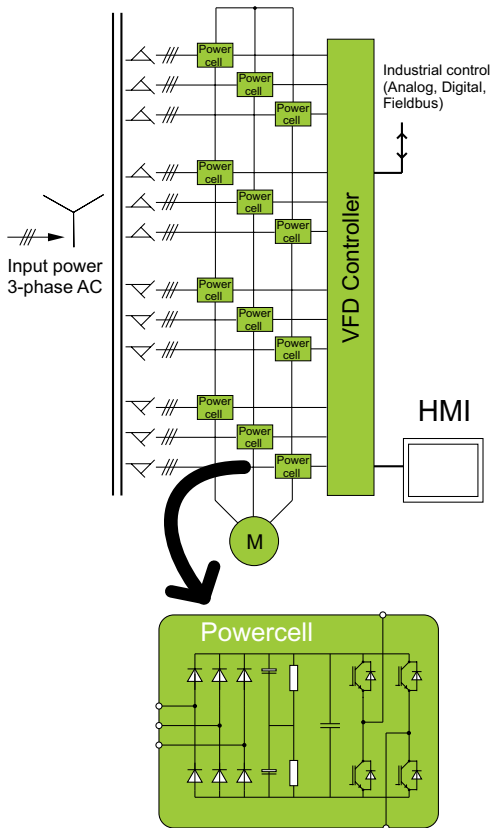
Power cell
Power cell
Power cell
Industrial control (Analog, Digital, Fieldbus)
Power cell
Power cell
Power cell
Input power 3-phase AC
Power cell
Power cell
Power cell
VFD Controller
Power cell
Power cell
Power cell
HMI
M
Powercell